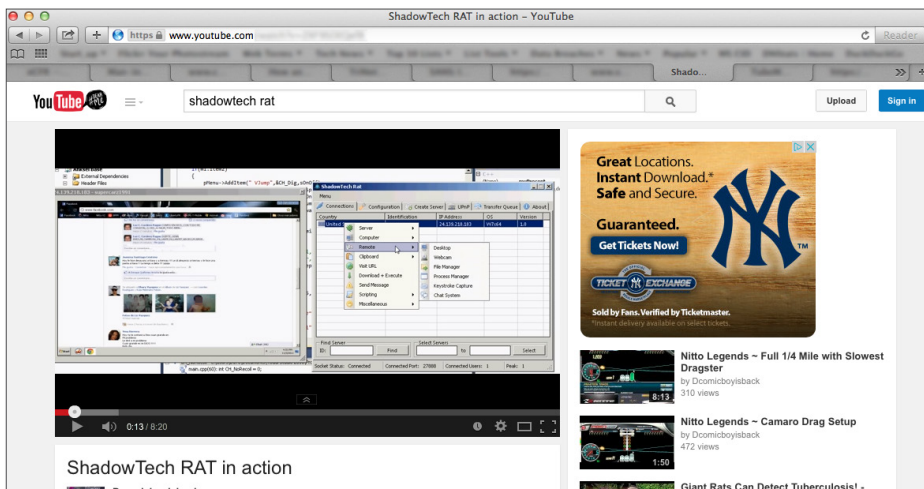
ShadowTech RAT in action – YouTube

https www.youtube.com

Reader

Shado...

shadowtech rat

Upload

Sign in

ShadowTech RAT

Menu

Connections | Configuration | Create Server | UPnP | Transfer Queue | About

Country | Identification | IP Address | OS | Version

United | | 24.135.218.183 | Win7x64 | 1.0

Server
Computer
Remote
Clipboard
Visit URL
Download + Execute
Send Message
Scripting
Miscellaneous

Desktop
Webcam
File Manager
Process Manager
Keystroke Capture
Chat System

Find Server | ID: | Find | Select Servers | to | Select

Socket Status: Connected | Connected Port: 27888 | Connected Users: 1 | Peak: 1

0:13 / 8:20

ShadowTech RAT in action

Great Locations. Instant Download.* Safe and Secure.

Guaranteed.

Get Tickets Now!

TICKET EXCHANGE

Sold by Fans. Verified by Ticketmaster.
*Instant delivery available on select tickets.

Nitto Legends ~ Full 1/4 Mile with Slowest Dragster
by Dcomicboyisback
310 views
8:13

Nitto Legends ~ Camaro Drag Setup
by Dcomicboyisback
472 views
1:50

Giant Rats Can Detect Tuberculosis! -